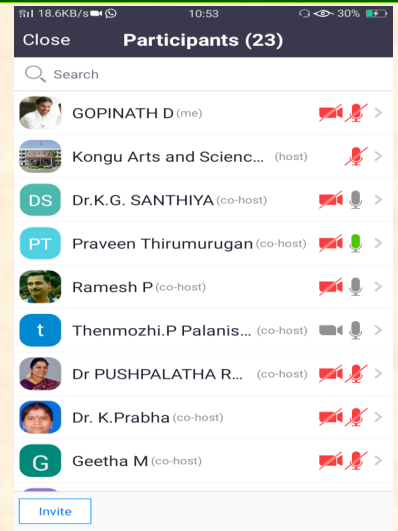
18.6KB/s 10:53 30%

Close Participants (23)

Search

GOPINATH D (me)

Kongu Arts and Scienc... (host)

DS Dr.K.G. SANTHIYA (co-host)

PT Praveen Thirumurugan (co-host)

Ramesh P (co-host)

t Thenmozhi.P Palanis... (co-host)

Dr PUSHPALATHA R... (co-host)

Dr. K.Prabha (co-host)

G Geetha M (co-host)

Invite